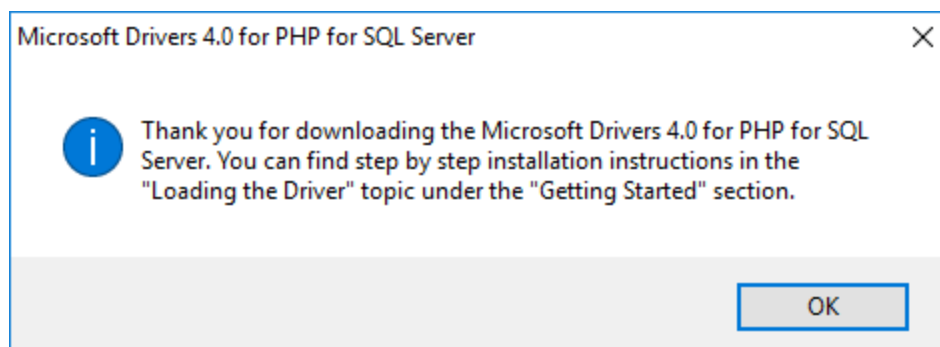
Microsoft Drivers 4.0 for PHP for SQL Server

Thank you for downloading the Microsoft Drivers 4.0 for PHP for SQL Server. You can find step by step installation instructions in the "Loading the Driver" topic under the "Getting Started" section.

OK